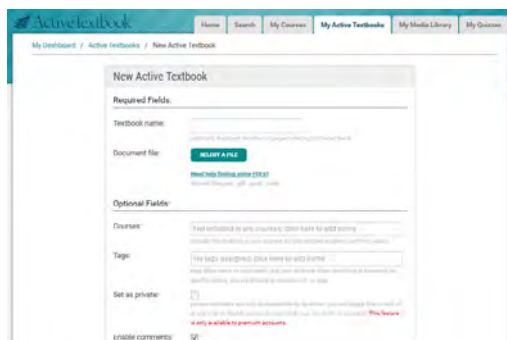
ActiveTextbook

Home | Search | My Courses | My Active Textbooks | My Media Library | My Quizzes

My Dashboard / Active textbooks / New Active Textbook

New Active Textbook

Required Fields:

Textbook name:

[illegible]

Document file:

SELECT A FILE

Need help finding some PDFs?

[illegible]

Optional Fields:

Courses:

Not included in any courses. Click here to add some

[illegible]

Tags:

No tags assigned. Click here to add some

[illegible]

Set as private:

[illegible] This feature is only available to premium accounts.

Enable comments: